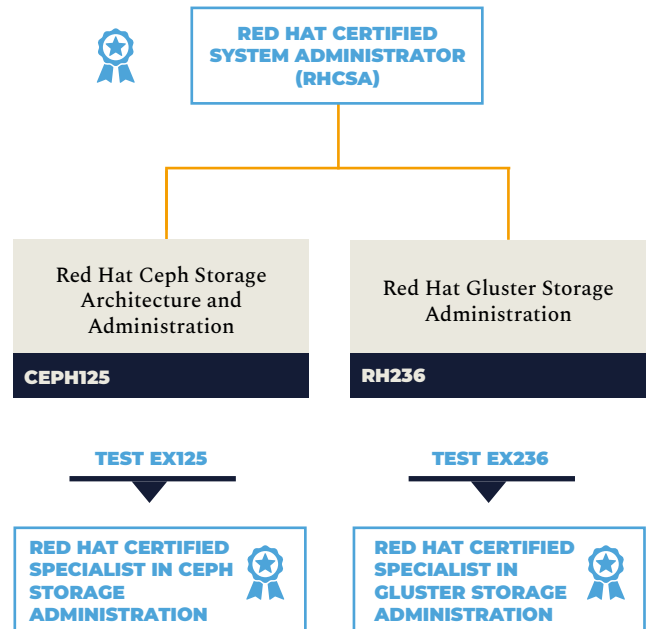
RED HAT CERTIFIED SYSTEM ADMINISTRATOR (RHCSA)

Red Hat Ceph Storage Architecture and Administration

CEPH125

Red Hat Gluster Storage Administration

RH236

TEST EX125

TEST EX236

RED HAT CERTIFIED SPECIALIST IN CEPH STORAGE ADMINISTRATION

RED HAT CERTIFIED SPECIALIST IN GLUSTER STORAGE ADMINISTRATION